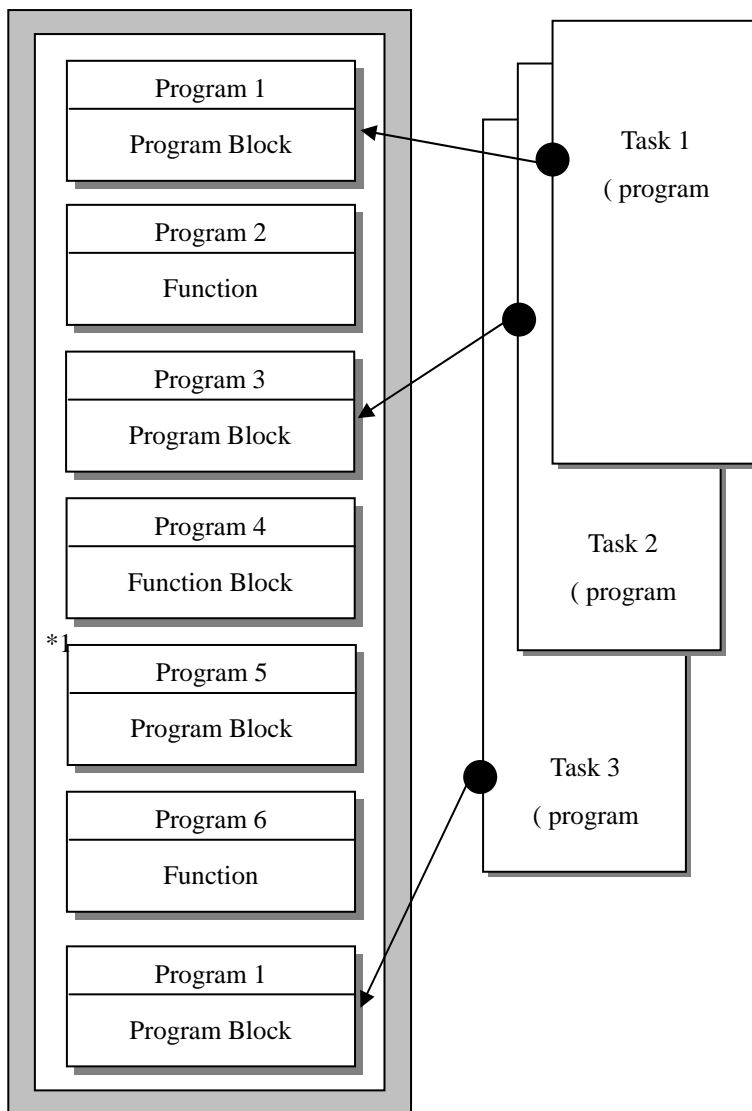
Program 1
Program Block

Program 2
Function

Program 3
Program Block

Program 4
Function Block

*1

Program 5
Program Block

Program 6
Function

Program 1
Program Block

Task 1
( program

Task 2
( program

Task 3
( program